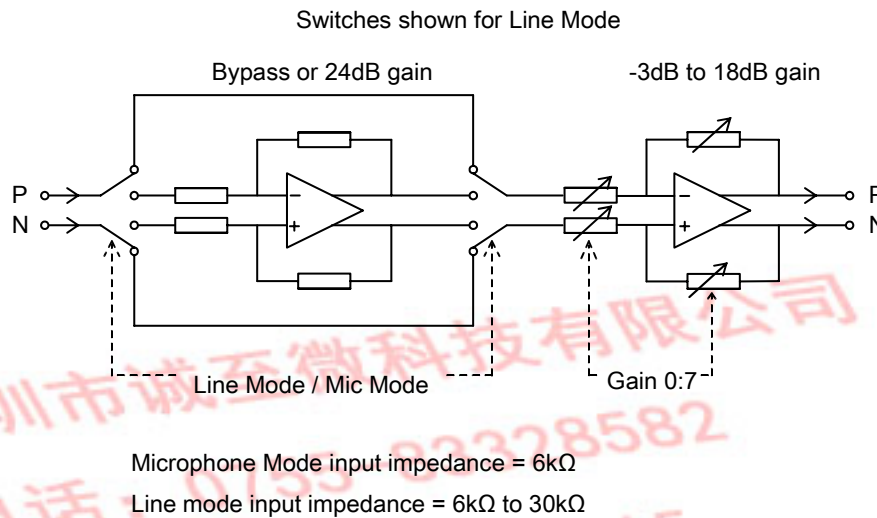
Switches shown for Line Mode

Bypass or 24dB gain

-3dB to 18dB gain

P

N

−

+

−

+

P

N

Line Mode / Mic Mode

Gain 0:7

圳市诚芯微科技有限公司

话 0755-83328582

Microphone Mode input impedance = 6kΩ

Line mode input impedance = 6kΩ to 30kΩ